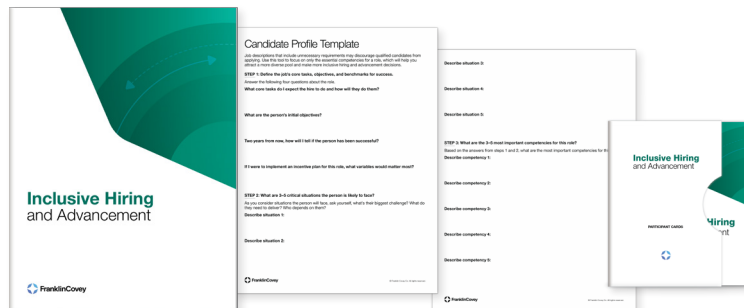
Inclusive Hiring and Advancement

FranklinCovey

Candidate Profile Template

Job descriptions that include unnecessary requirements may discourage qualified candidates from applying. Use this tool to focus on only the essential competencies for a role, which will help you attract a more diverse pool and make more inclusive hiring and advancement decisions.

STEP 1: Define the job's core tasks, objectives, and benchmarks for success.

Answer the following four questions about the role.

What core tasks do I expect the hire to do and how will they do them?

What are the person's initial objectives?

Two years from now, how will I tell if the person has been successful?

If I were to implement an incentive plan for this role, what variables would matter most?

STEP 2: What are 3–5 critical situations the person is likely to face?

As you consider situations the person will face, ask yourself, what's their biggest challenge? What do they need to deliver? Who depends on them?

Describe situation 1:

Describe situation 2:

FranklinCovey

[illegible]

Describe situation 3:

Describe situation 4:

Describe situation 5:

STEP 3: What are the 3–5 most important competencies for this role?

Based on the answers from steps 1 and 2, what are the most important competencies for th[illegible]

Describe competency 1:

Describe competency 2:

Describe competency 3:

Describe competency 4:

Describe competency 5:

FranklinCovey

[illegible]

Inclusive Hiring and Advancement

PARTICIPANT CARDS

Hiring
ent